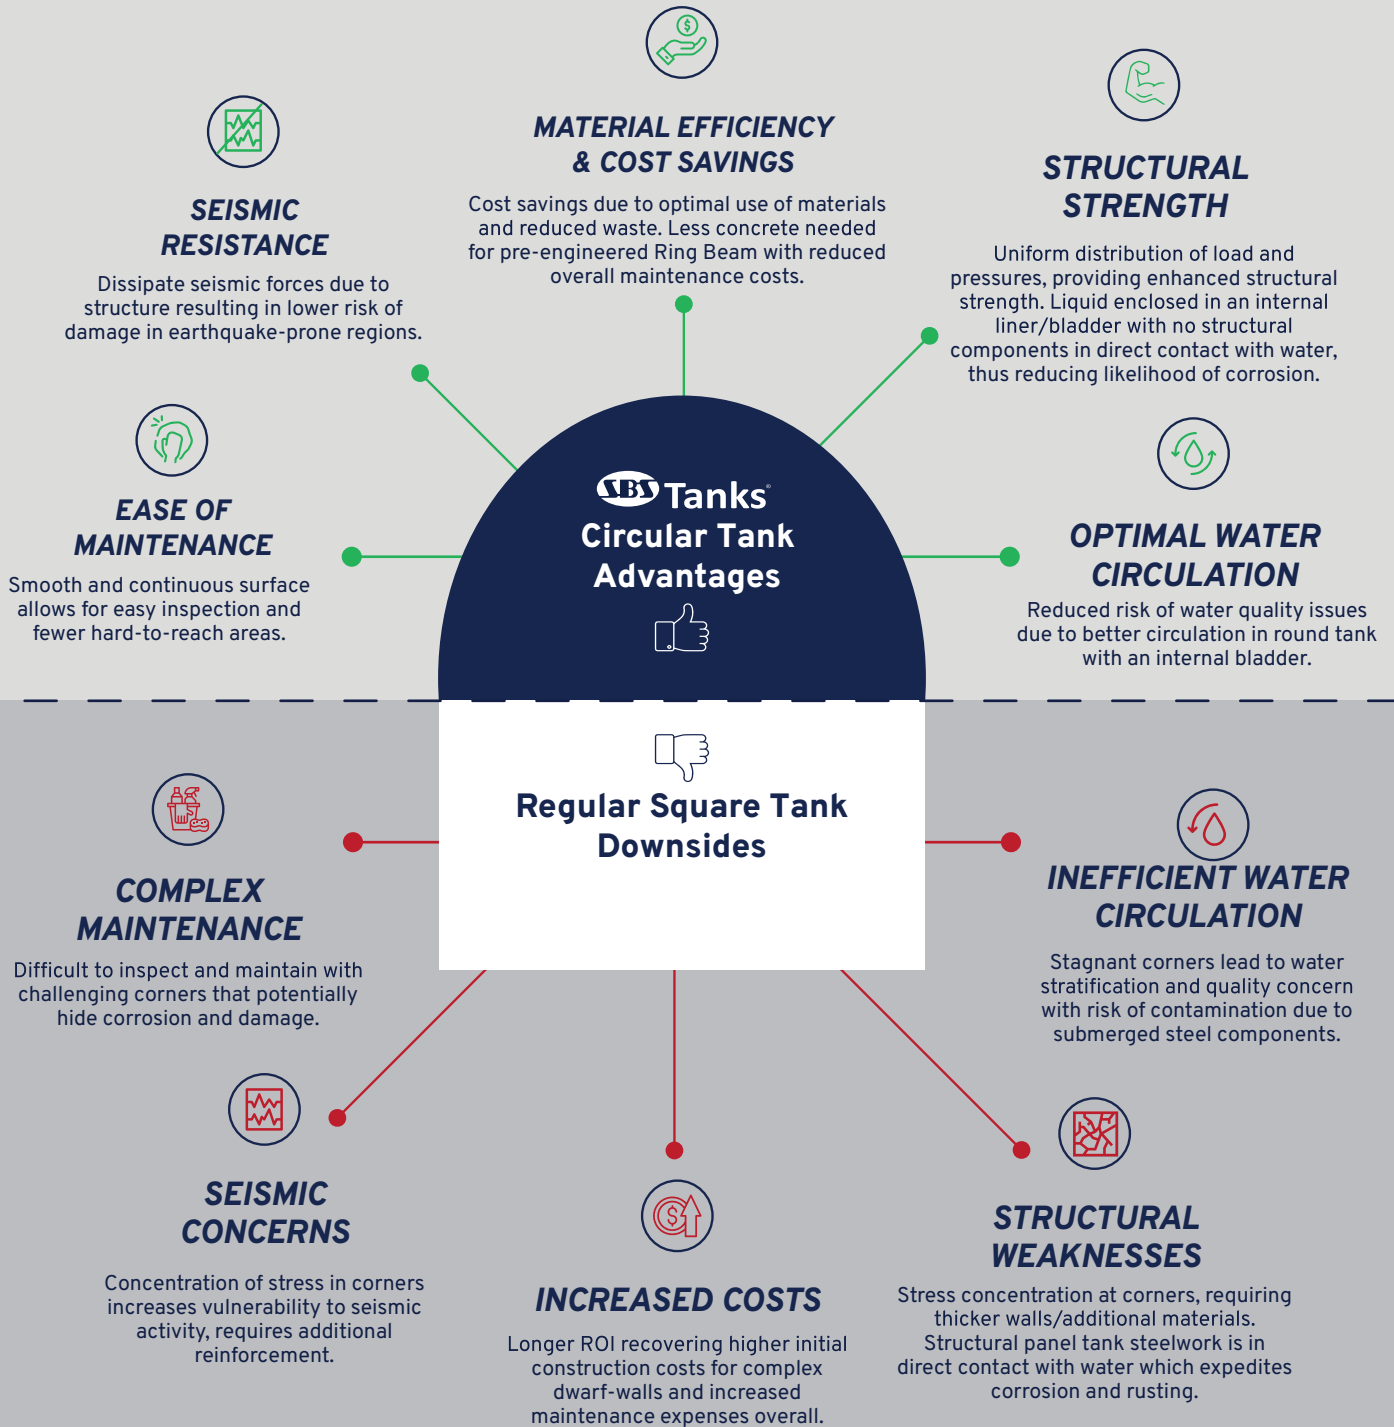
MATERIAL EFFICIENCY & COST SAVINGS

Cost savings due to optimal use of materials and reduced waste. Less concrete needed for pre-engineered Ring Beam with reduced overall maintenance costs.

SEISMIC RESISTANCE

Dissipate seismic forces due to structure resulting in lower risk of damage in earthquake-prone regions.

STRUCTURAL STRENGTH

Uniform distribution of load and pressures, providing enhanced structural strength. Liquid enclosed in an internal liner/bladder with no structural components in direct contact with water, thus reducing likelihood of corrosion.

EASE OF MAINTENANCE

Smooth and continuous surface allows for easy inspection and fewer hard-to-reach areas.

SBS Tanks®
Circular Tank Advantages

OPTIMAL WATER CIRCULATION

Reduced risk of water quality issues due to better circulation in round tank with an internal bladder.

Regular Square Tank Downsides

COMPLEX MAINTENANCE

Difficult to inspect and maintain with challenging corners that potentially hide corrosion and damage.

INEFFICIENT WATER CIRCULATION

Stagnant corners lead to water stratification and quality concern with risk of contamination due to submerged steel components.

SEISMIC CONCERNS

Concentration of stress in corners increases vulnerability to seismic activity, requires additional reinforcement.

INCREASED COSTS

Longer ROI recovering higher initial construction costs for complex dwarf-walls and increased maintenance expenses overall.

STRUCTURAL WEAKNESSES

Stress concentration at corners, requiring thicker walls/additional materials. Structural panel tank steelwork is in direct contact with water which expedites corrosion and rusting.